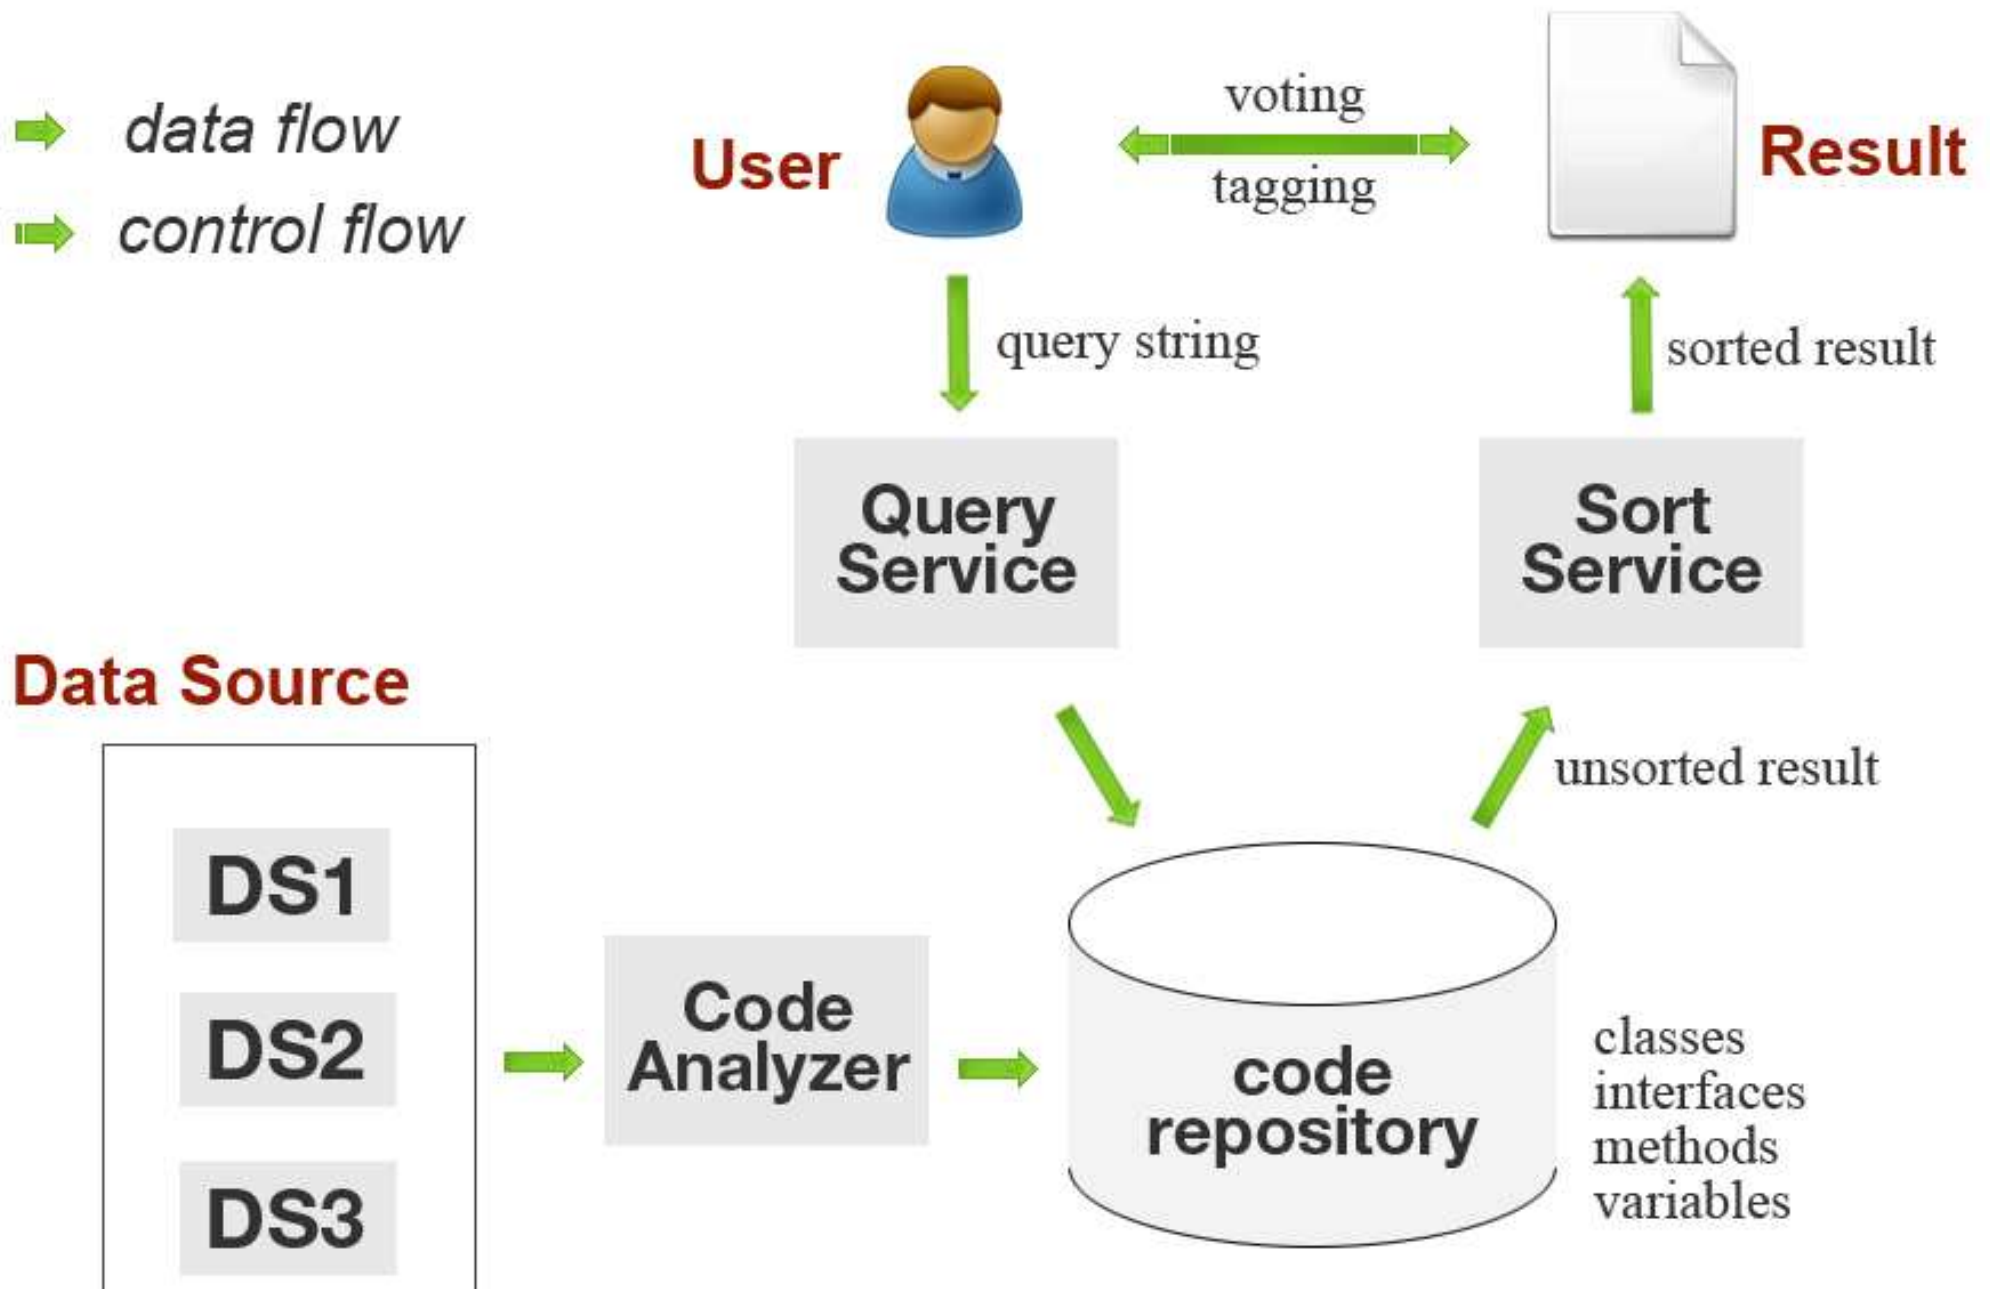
data flow
control flow

User

voting
tagging

Result

query string

sorted result

Query Service

Sort Service

Data Source

unsorted result

DS1

DS2

DS3

Code Analyzer

code repository

classes
interfaces
methods
variables